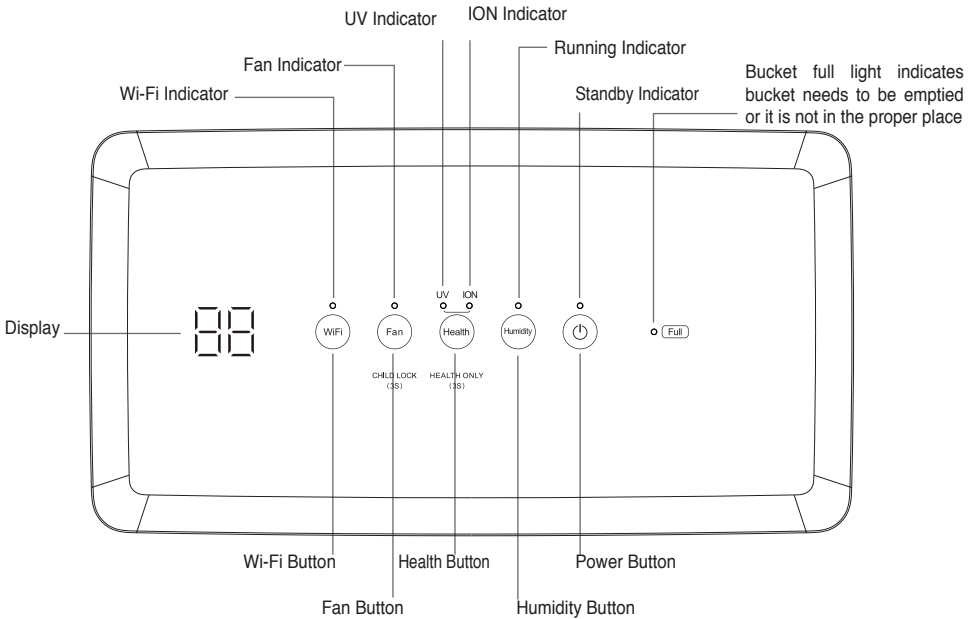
UV Indicator

ION Indicator

Running Indicator

Fan Indicator

Wi-Fi Indicator

Standby Indicator

Bucket full light indicates bucket needs to be emptied or it is not in the proper place

Display

88

UV ION

WiFi

Fan

Health

Humidity

Full

CHILD LOCK (3S)

HEALTH ONLY (3S)

Wi-Fi Button

Health Button

Power Button

Fan Button

Humidity Button